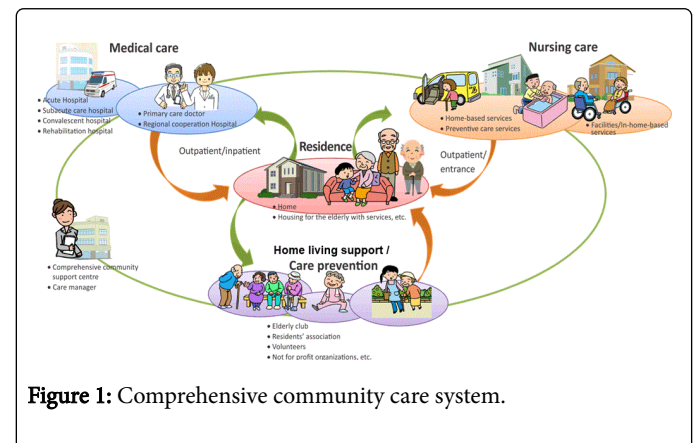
Medical care

• Acute Hospital
• Subacute care hospital
• Convalescent hospital
• Rehabilitation hospital

• Primary care doctor
• Regional cooperation Hospital

Nursing care

• Home-based services
• Preventive care services

• Facilities/In-home-based services

Outpatient/inpatient

Residence

Outpatient/entrance

• Home
• Housing for the elderly with services, etc.

• Comprehensive community support centre
• Care manager

Home living support / Care prevention

• Elderly club
• Residents' association
• Volunteers
• Not for profit organizations, etc.

Figure 1: Comprehensive community care system.